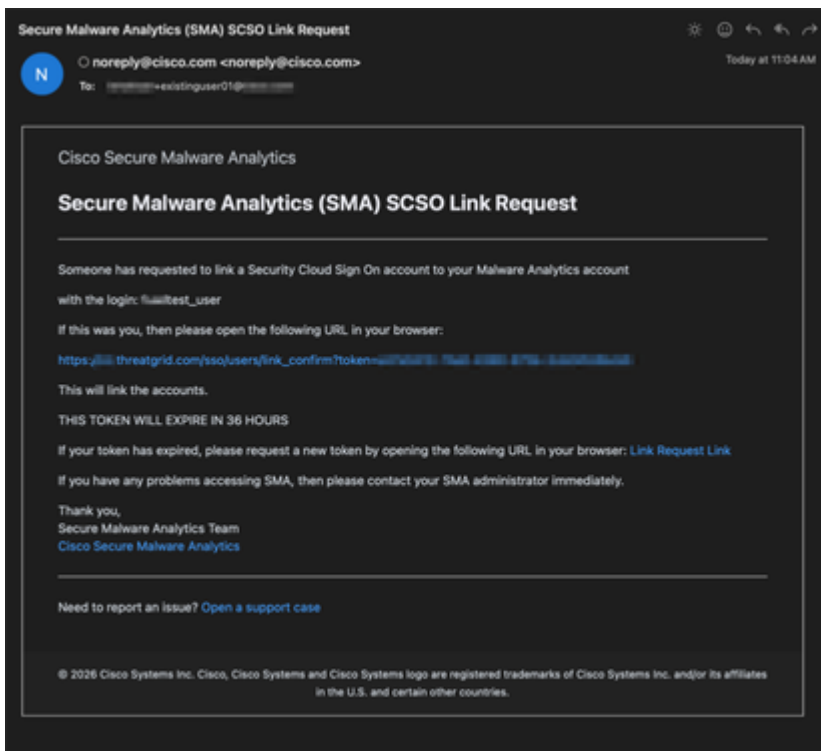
Secure Malware Analytics (SMA) SCSO Link Request

N

noreply@cisco.com <noreply@cisco.com>

To: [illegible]+existinguser01@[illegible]

Today at 11:04 AM

Cisco Secure Malware Analytics

Secure Malware Analytics (SMA) SCSO Link Request

Someone has requested to link a Security Cloud Sign On account to your Malware Analytics account

with the login: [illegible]test_user

If this was you, then please open the following URL in your browser:

https://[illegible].threatgrid.com/sso/users/link_confirm?token=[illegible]

This will link the accounts.

THIS TOKEN WILL EXPIRE IN 36 HOURS

If your token has expired, please request a new token by opening the following URL in your browser: Link Request Link

If you have any problems accessing SMA, then please contact your SMA administrator immediately.

Thank you,
Secure Malware Analytics Team
Cisco Secure Malware Analytics

Need to report an issue? Open a support case

© 2026 Cisco Systems Inc. Cisco, Cisco Systems and Cisco Systems logo are registered trademarks of Cisco Systems Inc. and/or its affiliates in the U.S. and certain other countries.